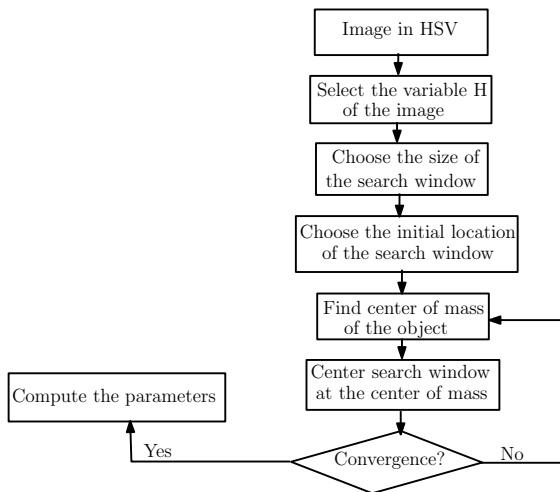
Image in HSV

Select the variable H of the image

Choose the size of the search window

Choose the initial location of the search window

Find center of mass of the object

Center search window at the center of mass

Compute the parameters

Yes

Convergence?

No